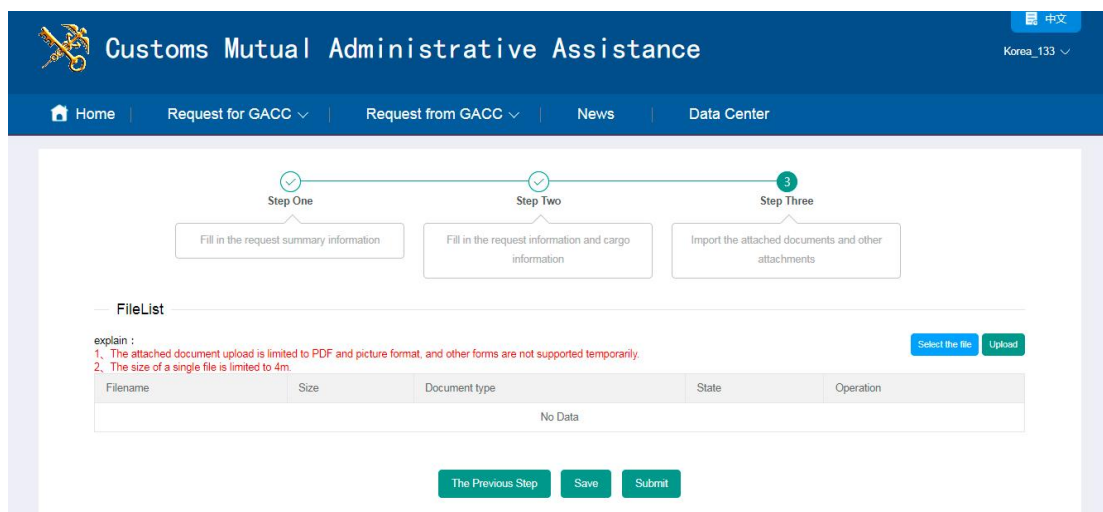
中文

Customs Mutual Administrative Assistance

Korea_133

Home | Request for GACC | Request from GACC | News | Data Center

Step One
Fill in the request summary information

Step Two
Fill in the request information and cargo information

3
Step Three
Import the attached documents and other attachments

FileList

explain：
1、The attached document upload is limited to PDF and picture format, and other forms are not supported temporarily.
2、The size of a single file is limited to 4m.

Select the file | Upload

| Filename | Size | Document type | State | Operation |
|---|---|---|---|---|
| No Data | | | | |

The Previous Step | Save | Submit